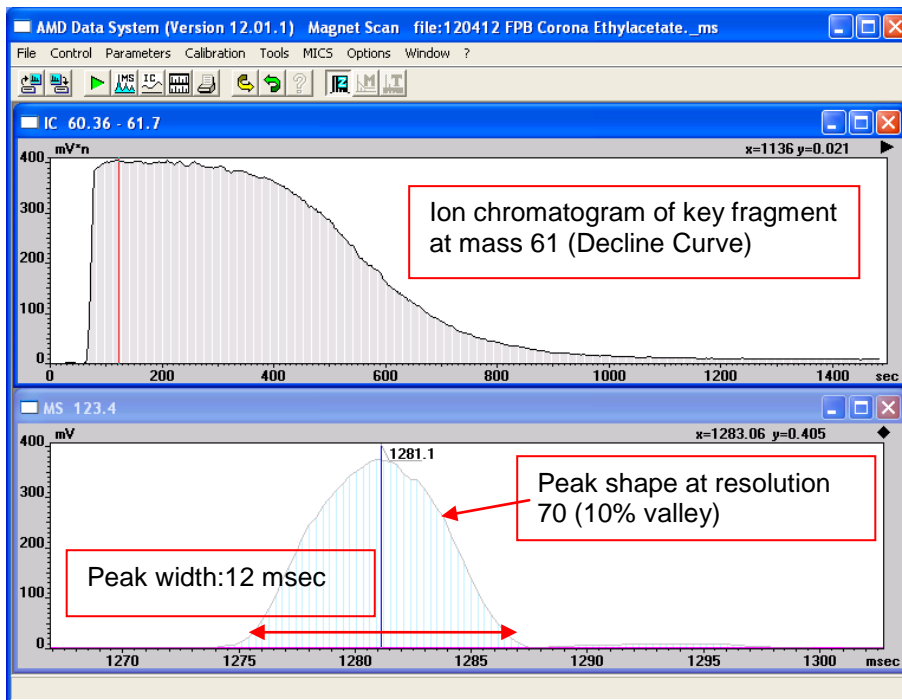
AMD Data System (Version 12.01.1) Magnet Scan file:120412 FPB Corona Ethylacetate._ms

File Control Parameters Calibration Tools MICS Options Window ?

IC 60.36 - 61.7

mV*n

x=1136 y=0.021

400
300
200
100
0

0 200 400 600 800 1000 1200 1400 sec

Ion chromatogram of key fragment at mass 61 (Decline Curve)

MS 123.4

mV

x=1283.06 y=0.405

400
300
200
100
0

1281.1

Peak shape at resolution 70 (10% valley)

Peak width:12 msec

1270 1275 1280 1285 1290 1295 1300 msec